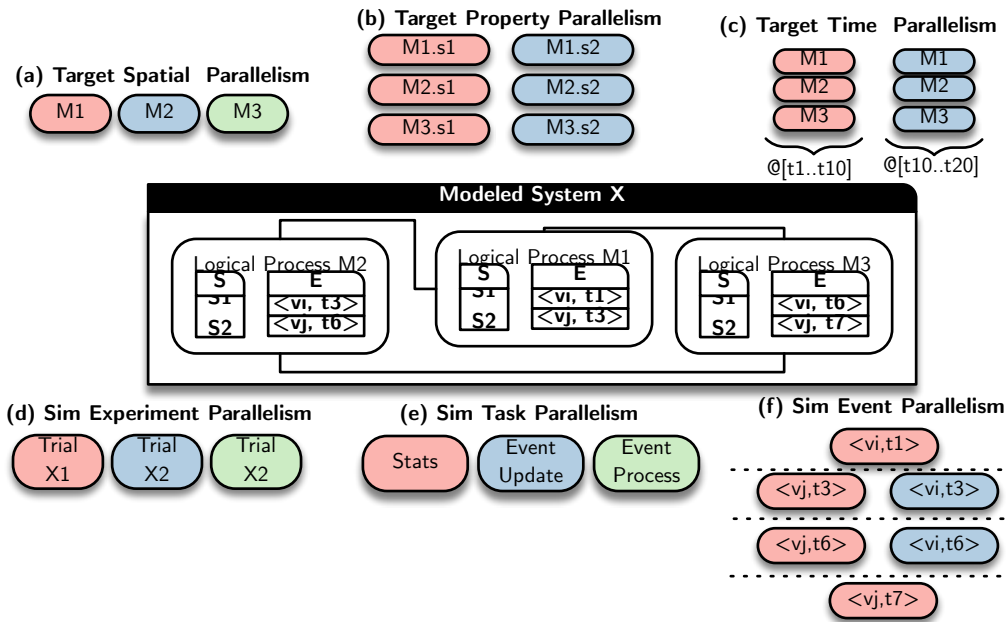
(b) Target Property Parallelism

(c) Target Time Parallelism

(a) Target Spatial Parallelism

M1 M2 M3

M1.s1 M1.s2
M2.s1 M2.s2
M3.s1 M3.s2

M1 M1
M2 M2
M3 M3

@[t1..t10] @[t10..t20]

Modeled System X

Logical Process M2
S E
S1 <vi, t3>
S2 <vj, t6>

Logical Process M1
S E
S1 <vi, t1>
S2 <vj, t3>

Logical Process M3
S E
S1 <vi, t6>
S2 <vj, t7>

(d) Sim Experiment Parallelism

Trial X1 Trial X2 Trial X2

(e) Sim Task Parallelism

Stats Event Update Event Process

(f) Sim Event Parallelism

<vi,t1>
<vj,t3> <vi,t3>
<vj,t6> <vi,t6>
<vj,t7>